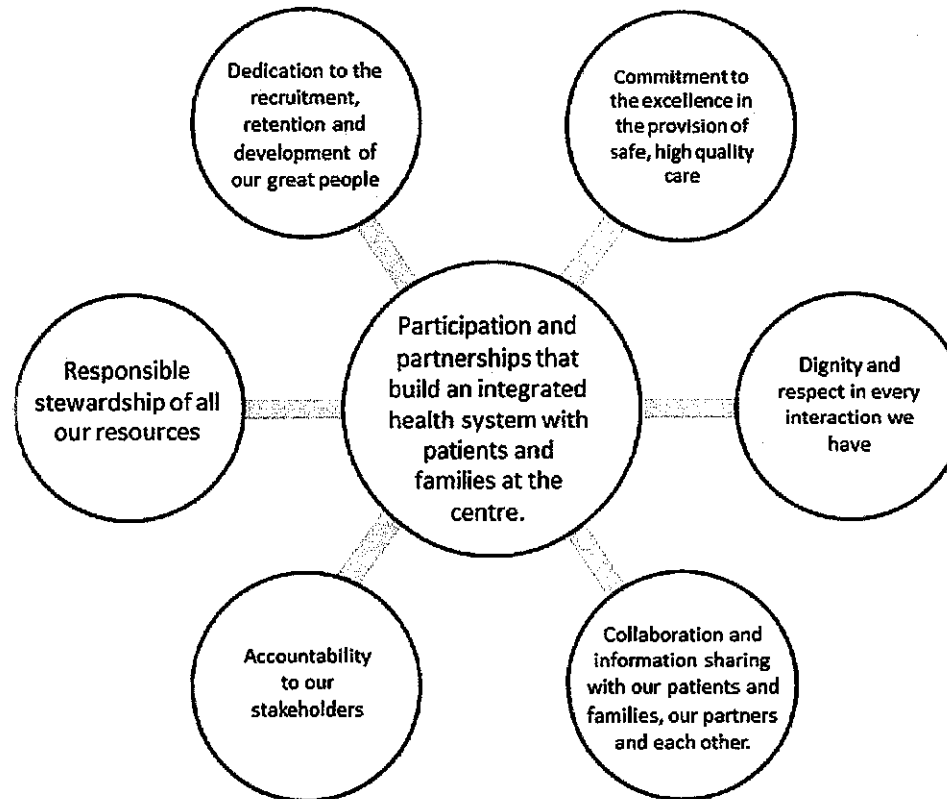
Participation and partnerships that build an integrated health system with patients and families at the centre.

Dedication to the recruitment, retention and development of our great people

Commitment to the excellence in the provision of safe, high quality care

Responsible stewardship of all our resources

Dignity and respect in every interaction we have

Accountability to our stakeholders

Collaboration and information sharing with our patients and families, our partners and each other.